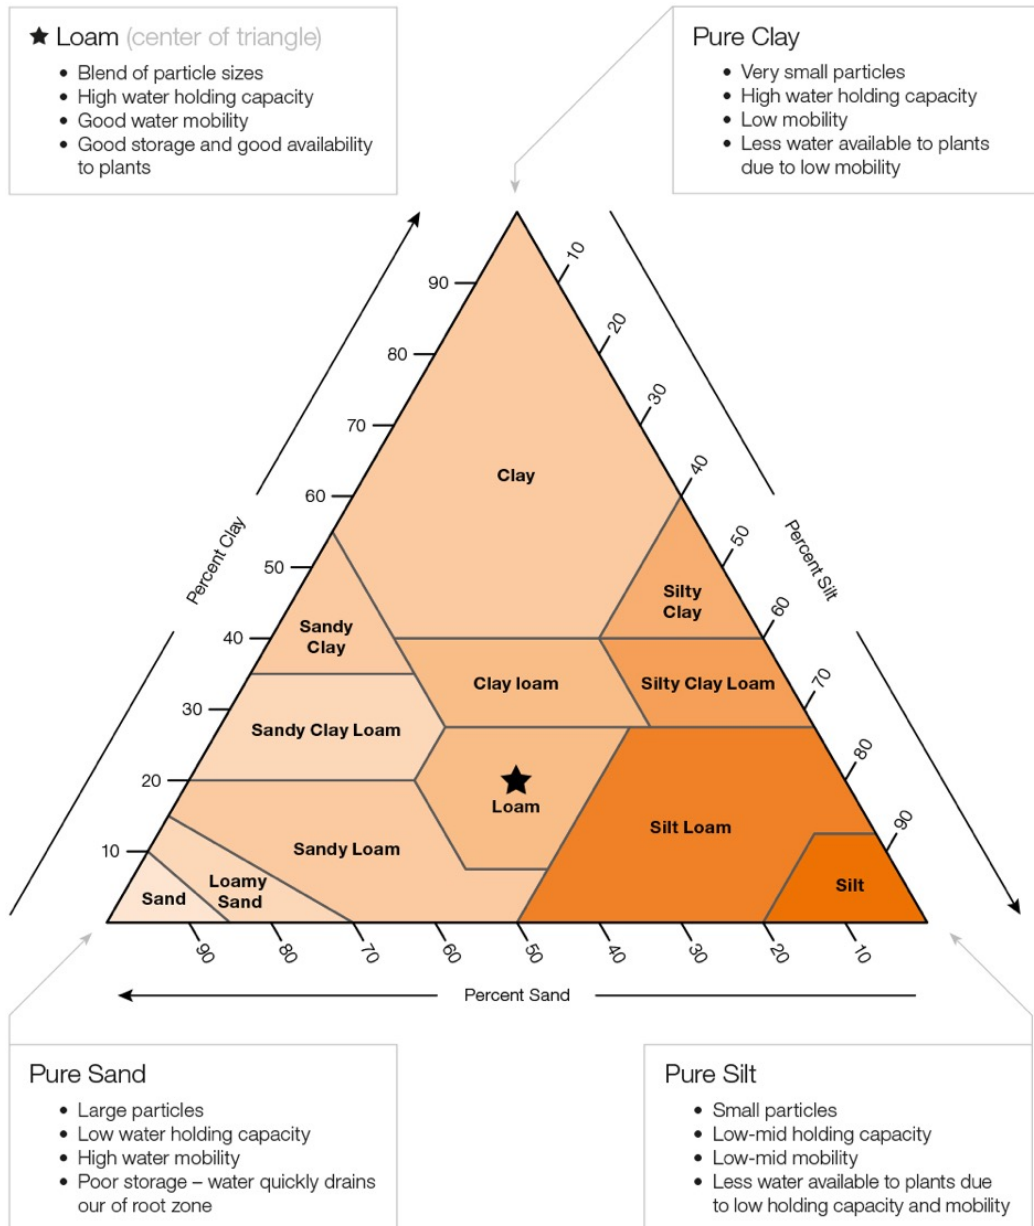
★ Loam (center of triangle)

- Blend of particle sizes
- High water holding capacity
- Good water mobility
- Good storage and good availability to plants

Pure Clay

- Very small particles
- High water holding capacity
- Low mobility
- Less water available to plants due to low mobility

Percent Clay

90
80
70
60
50
40
30
20
10

Percent Silt

10
20
30
40
50
60
70
80
90

Clay

Sandy Clay

Silty Clay

Clay loam

Silty Clay Loam

Sandy Clay Loam

Loam

Silt Loam

Sandy Loam

Loamy Sand

Sand

Silt

90
80
70
60
50
40
30
20
10

Percent Sand

Pure Sand

- Large particles
- Low water holding capacity
- High water mobility
- Poor storage – water quickly drains our of root zone

Pure Silt

- Small particles
- Low-mid holding capacity
- Low-mid mobility
- Less water available to plants due to low holding capacity and mobility